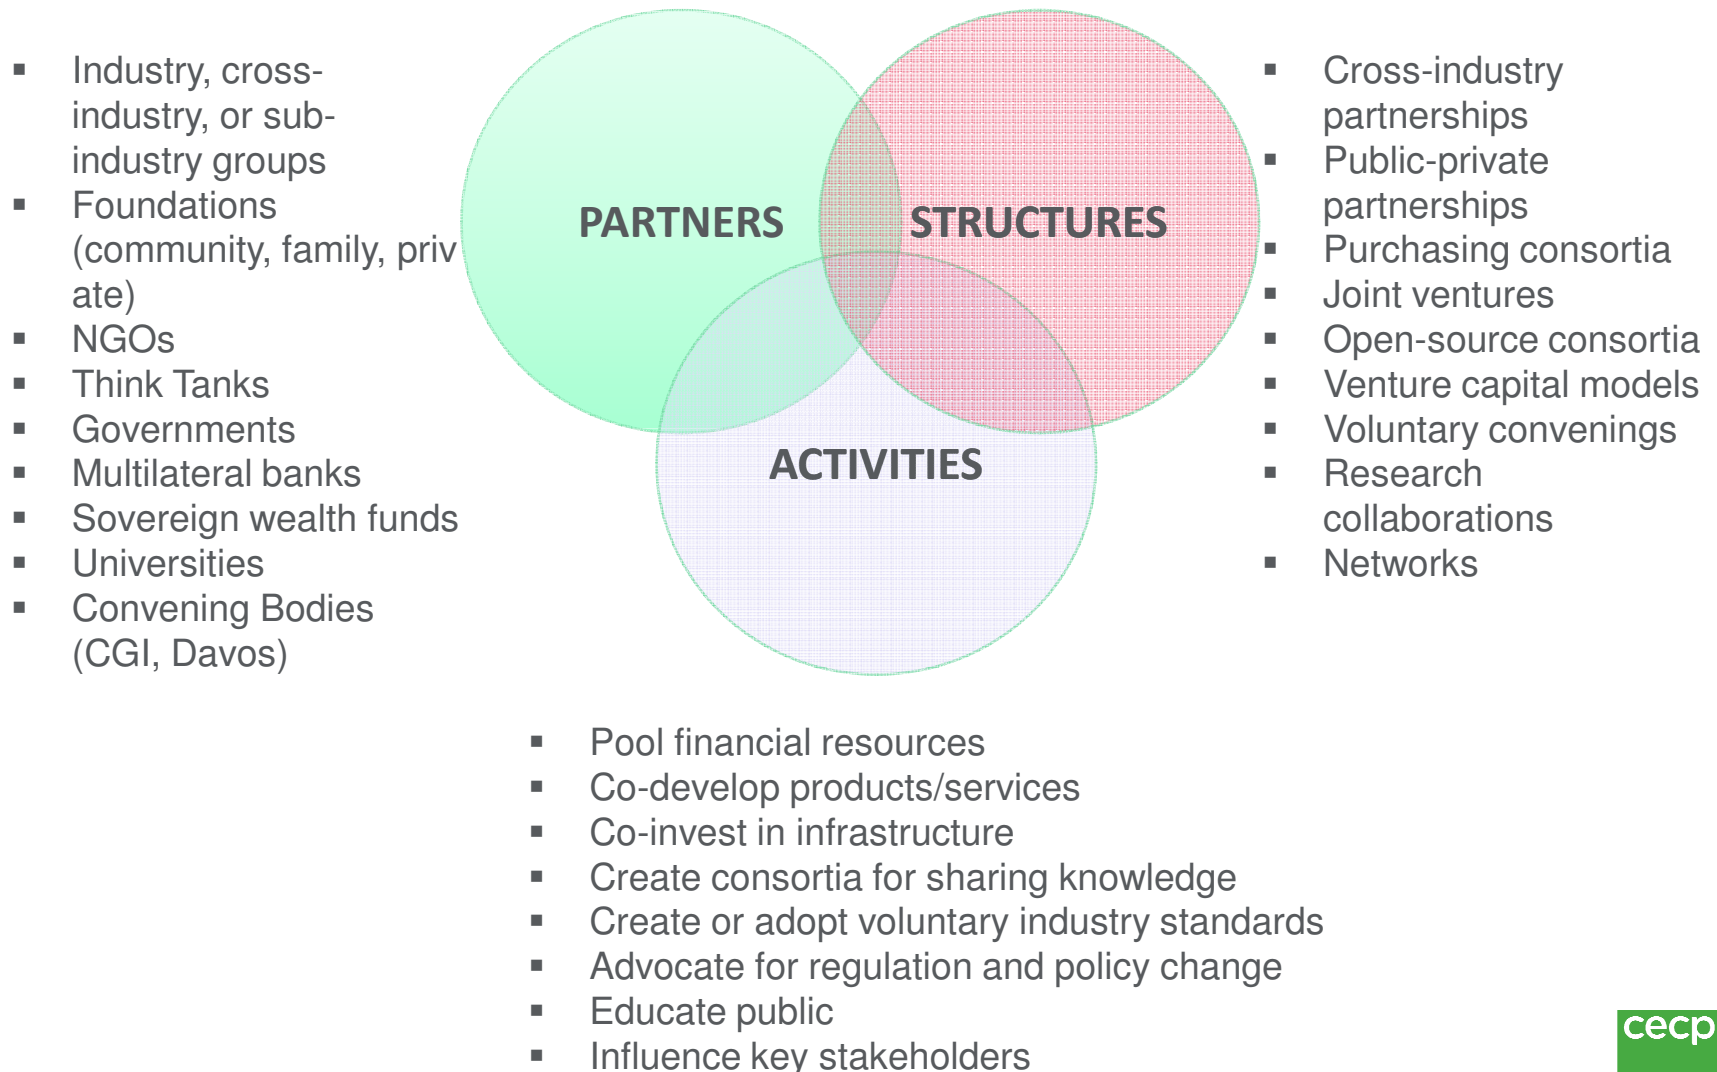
- Industry, cross-industry, or sub-industry groups
- Foundations (community, family, private)
- NGOs
- Think Tanks
- Governments
- Multilateral banks
- Sovereign wealth funds
- Universities
- Convening Bodies (CGI, Davos)

PARTNERS

STRUCTURES

ACTIVITIES

- Cross-industry partnerships
- Public-private partnerships
- Purchasing consortia
- Joint ventures
- Open-source consortia
- Venture capital models
- Voluntary convenings
- Research collaborations
- Networks

- Pool financial resources
- Co-develop products/services
- Co-invest in infrastructure
- Create consortia for sharing knowledge
- Create or adopt voluntary industry standards
- Advocate for regulation and policy change
- Educate public
- Influence key stakeholders

cecp